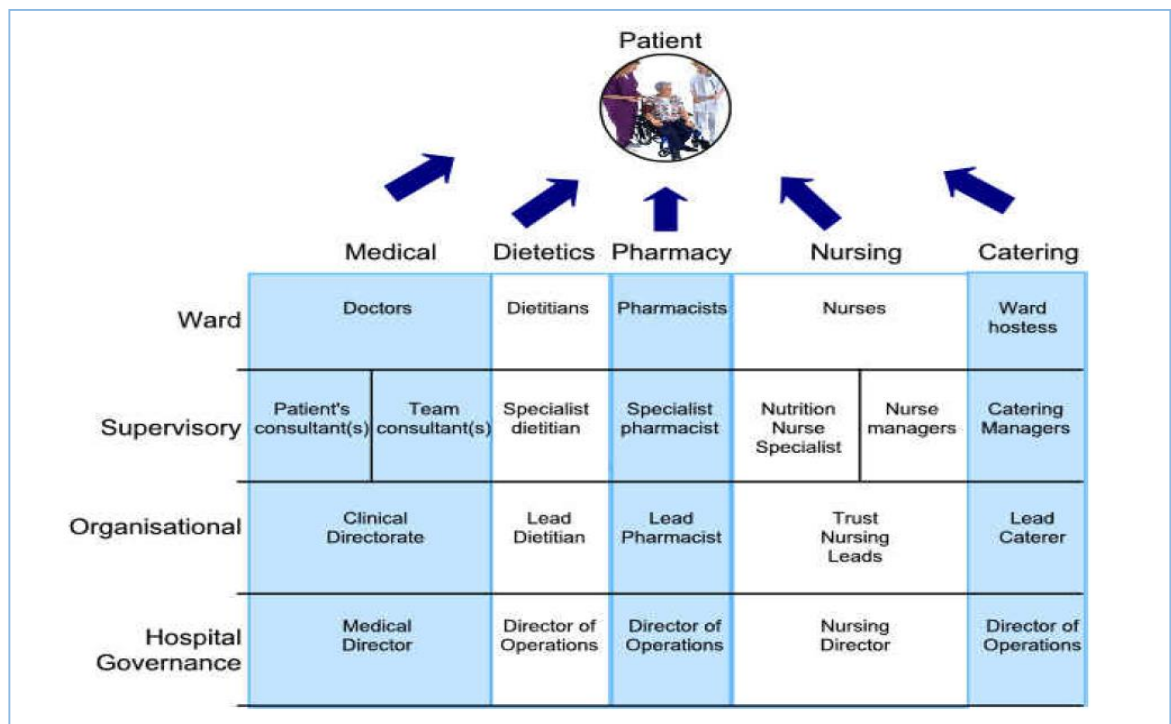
Patient

| | Medical | | Dietetics | Pharmacy | Nursing | | Catering |
|---|---|---|---|---|---|---|---|
| Ward | Doctors | | Dietitians | Pharmacists | Nurses | | Ward hostess |
| Supervisory | Patient's consultant(s) | Team consultant(s) | Specialist dietitian | Specialist pharmacist | Nutrition Nurse Specialist | Nurse managers | Catering Managers |
| Organisational | Clinical Directorate | | Lead Dietitian | Lead Pharmacist | Trust Nursing Leads | | Lead Caterer |
| Hospital Governance | Medical Director | | Director of Operations | Director of Operations | Nursing Director | | Director of Operations |